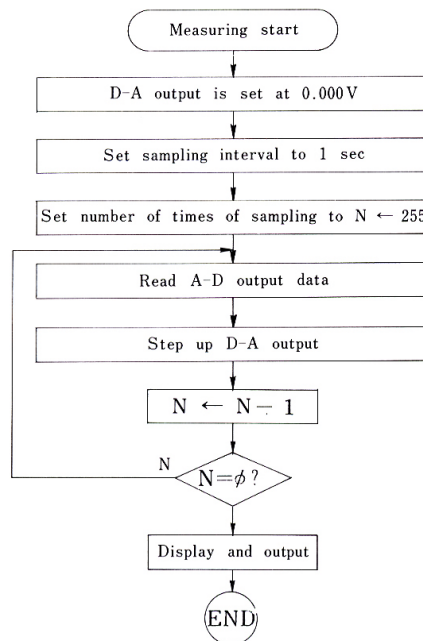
Measuring start

D-A output is set at 0.000 V

Set sampling interval to 1 sec

Set number of times of sampling to N $\leftarrow$ 255

Read A-D output data

Step up D-A output

N $\leftarrow$ N $-$ 1

N

N$=\phi$?

Display and output

END